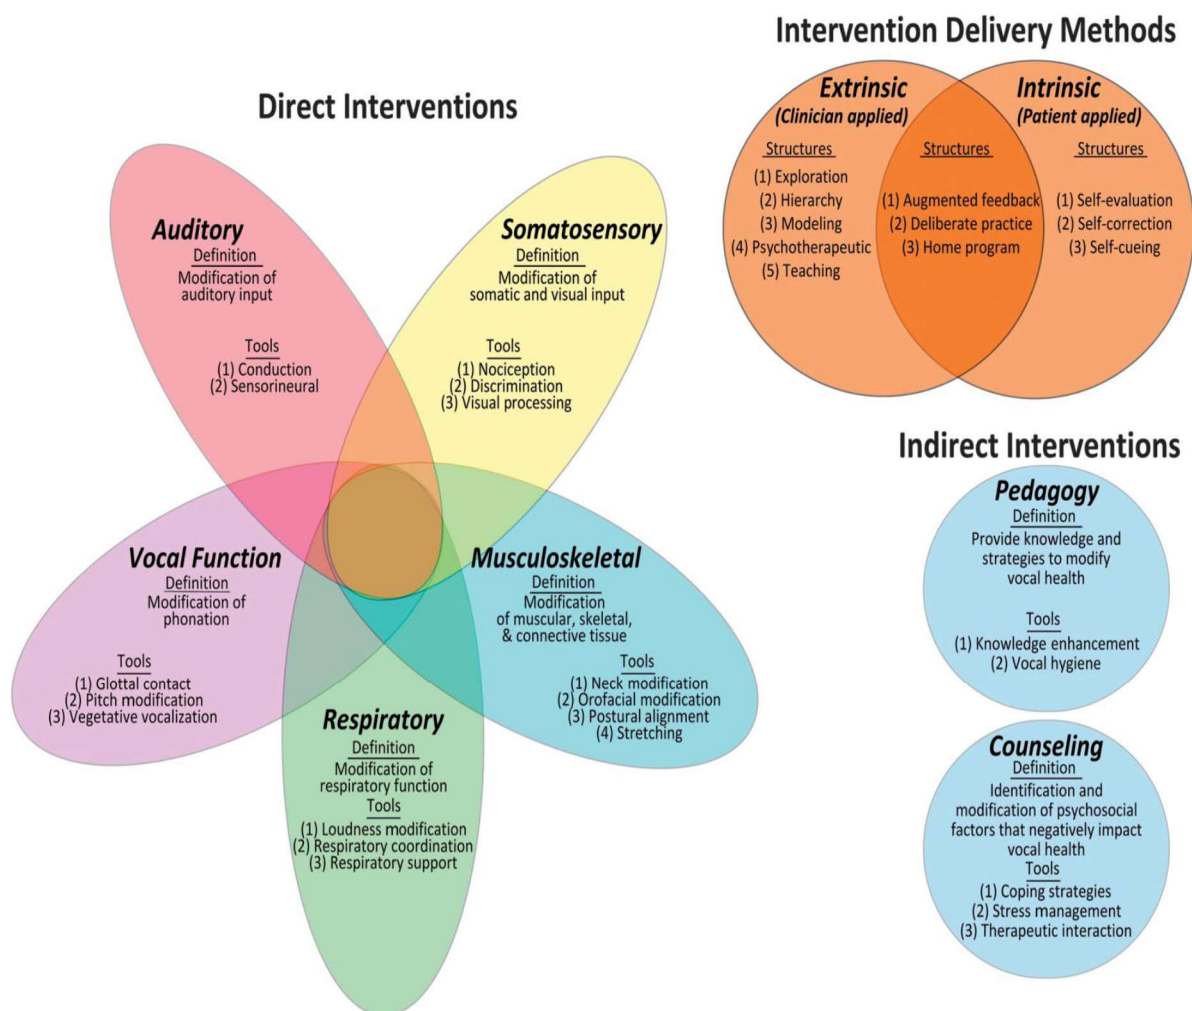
Direct Interventions

Auditory
Definition
Modification of auditory input

Tools
(1) Conduction
(2) Sensorineural

Somatosensory
Definition
Modification of somatic and visual input

Tools
(1) Nociception
(2) Discrimination
(3) Visual processing

Vocal Function
Definition
Modification of phonation

Tools
(1) Glottal contact
(2) Pitch modification
(3) Vegetative vocalization

Musculoskeletal
Definition
Modification of muscular, skeletal, & connective tissue

Tools
(1) Neck modification
(2) Orofacial modification
(3) Postural alignment
(4) Stretching

Respiratory
Definition
Modification of respiratory function
Tools
(1) Loudness modification
(2) Respiratory coordination
(3) Respiratory support

Intervention Delivery Methods

Extrinsic
(Clinician applied)
Structures
(1) Exploration
(2) Hierarchy
(3) Modeling
(4) Psychotherapeutic
(5) Teaching

Structures
(1) Augmented feedback
(2) Deliberate practice
(3) Home program

Intrinsic
(Patient applied)
Structures
(1) Self-evaluation
(2) Self-correction
(3) Self-cueing

Indirect Interventions

Pedagogy
Definition
Provide knowledge and strategies to modify vocal health

Tools
(1) Knowledge enhancement
(2) Vocal hygiene

Counseling
Definition
Identification and modification of psychosocial factors that negatively impact vocal health
Tools
(1) Coping strategies
(2) Stress management
(3) Therapeutic interaction